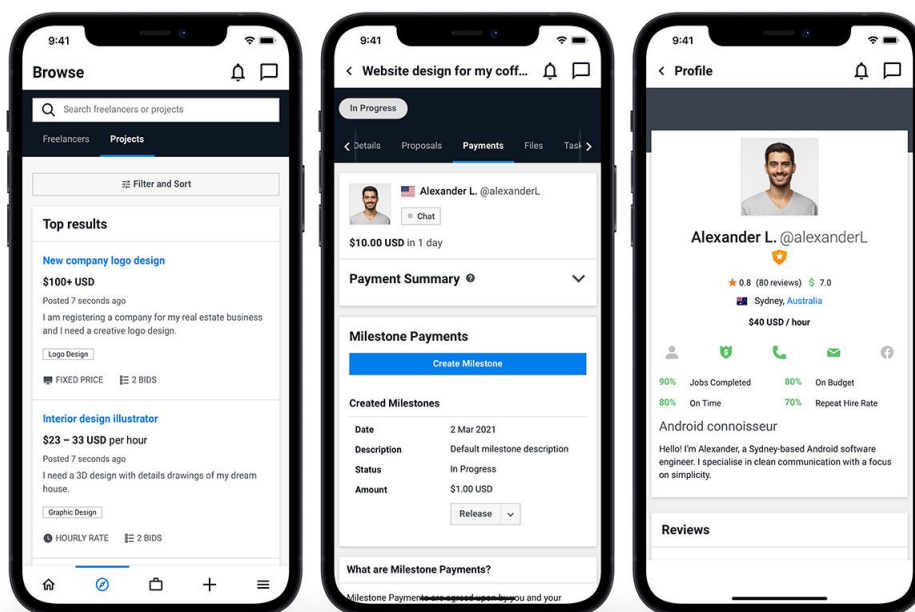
9:41

Browse

Search freelancers or projects

Freelancers Projects

Filter and Sort

Top results

New company logo design

$100+ USD

Posted 7 seconds ago

I am registering a company for my real estate business and I need a creative logo design.

Logo Design

FIXED PRICE 2 BIDS

Interior design illustrator

$23 – 33 USD per hour

Posted 7 seconds ago

I need a 3D design with details drawings of my dream house.

Graphic Design

HOURLY RATE 2 BIDS

9:41

Website design for my coff...

In Progress

Details Proposals Payments Files Task

Alexander L. @alexanderL

Chat

$10.00 USD in 1 day

Payment Summary

Milestone Payments

Create Milestone

Created Milestones

| Date | 2 Mar 2021 |
|---|---|
| Description | Default milestone description |
| Status | In Progress |
| Amount | $1.00 USD |

Release

What are Milestone Payments?

Milestone Payments are agreed upon by you and your

9:41

Profile

Alexander L. @alexanderL

0.8 (80 reviews) $ 7.0

Sydney, Australia

$40 USD / hour

90% Jobs Completed 80% On Budget

80% On Time 70% Repeat Hire Rate

Android connoisseur

Hello! I'm Alexander, a Sydney-based Android software engineer. I specialise in clean communication with a focus on simplicity.

Reviews